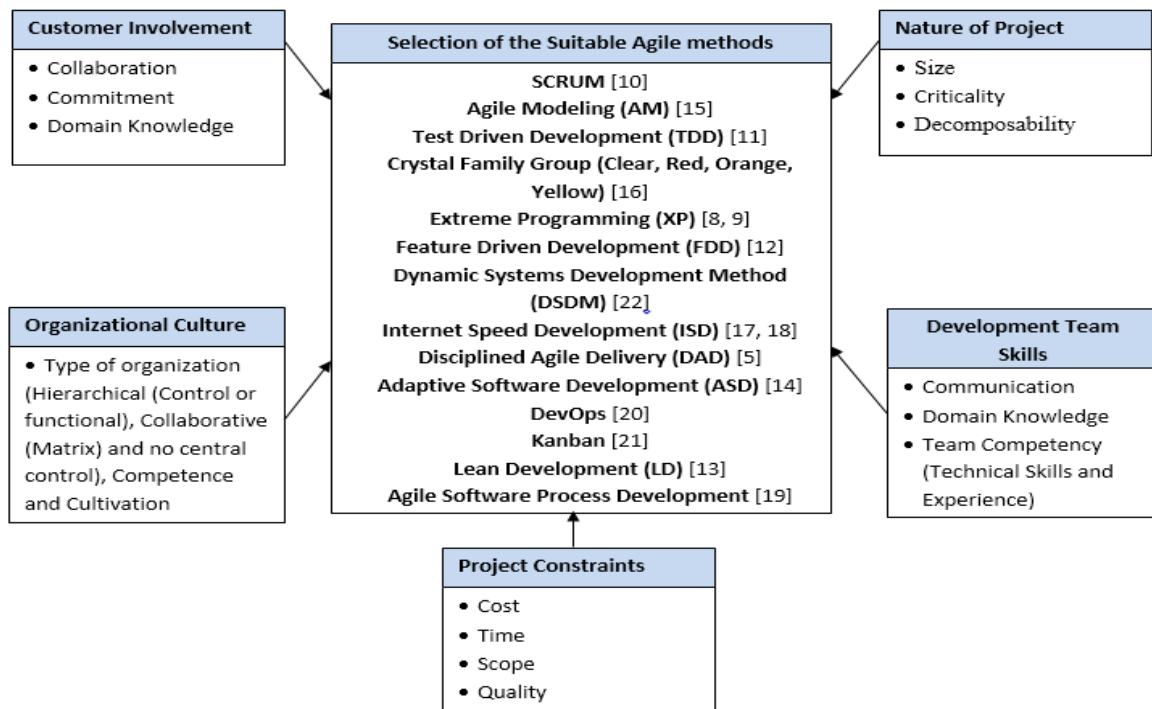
Customer Involvement

- Collaboration
- Commitment
- Domain Knowledge

Selection of the Suitable Agile methods

SCRUM [10]
Agile Modeling (AM) [15]
Test Driven Development (TDD) [11]
Crystal Family Group (Clear, Red, Orange, Yellow) [16]
Extreme Programming (XP) [8, 9]
Feature Driven Development (FDD) [12]
Dynamic Systems Development Method (DSDM) [22]
Internet Speed Development (ISD) [17, 18]
Disciplined Agile Delivery (DAD) [5]
Adaptive Software Development (ASD) [14]
DevOps [20]
Kanban [21]
Lean Development (LD) [13]
Agile Software Process Development [19]

Nature of Project

- Size
- Criticality
- Decomposability

Organizational Culture

- Type of organization (Hierarchical (Control or functional), Collaborative (Matrix) and no central control), Competence and Cultivation

Development Team Skills

- Communication
- Domain Knowledge
- Team Competency (Technical Skills and Experience)

Project Constraints

- Cost
- Time
- Scope
- Quality